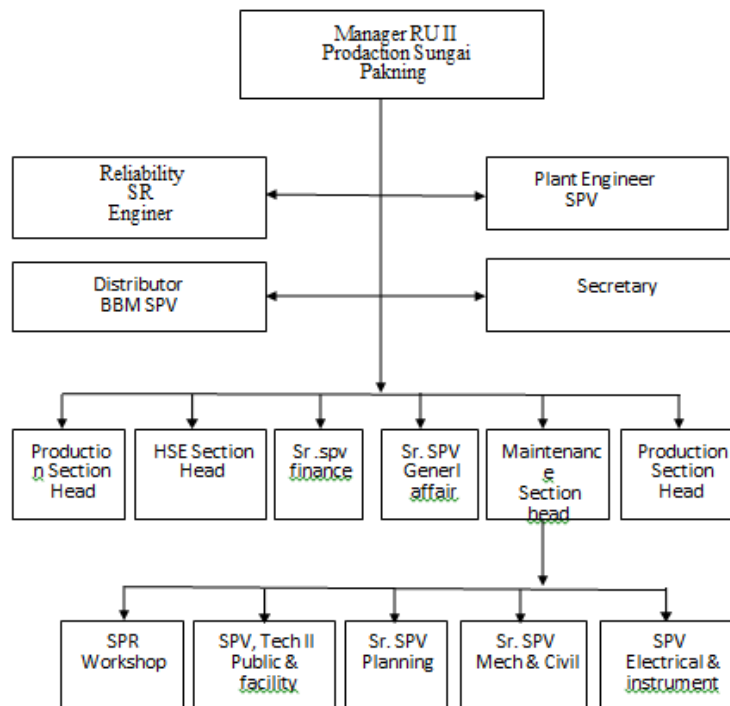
Manager RU II Prodaction Sungai Pakning

Reliability SR Enginer

Plant Engineer SPV

Distributor BBM SPV

Secretary

Production Section Head

HSE Section Head

Sr .spv finance

Sr. SPV Generl affair

Maintenance Section head

Production Section Head

SPR Workshop

SPV, Tech II Public & facility

Sr. SPV Planning

Sr. SPV Mech & Civil

SPV Electrical & instrument